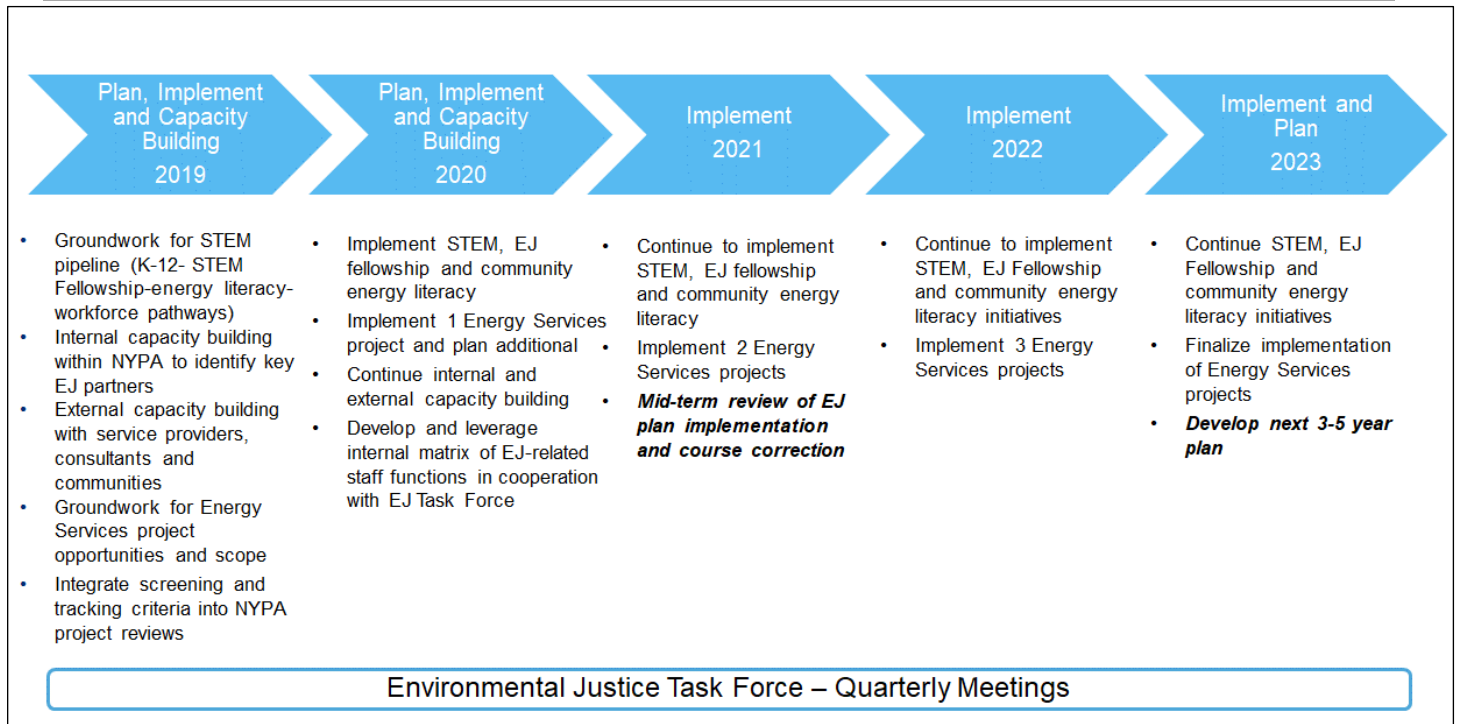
Plan, Implement and Capacity Building
2019

Plan, Implement and Capacity Building
2020

Implement
2021

Implement
2022

Implement and Plan
2023

- Groundwork for STEM pipeline (K-12- STEM Fellowship-energy literacy-workforce pathways)
- Internal capacity building within NYPA to identify key EJ partners
- External capacity building with service providers, consultants and communities
- Groundwork for Energy Services project opportunities and scope
- Integrate screening and tracking criteria into NYPA project reviews

- Implement STEM, EJ fellowship and community energy literacy
- Implement 1 Energy Services project and plan additional
- Continue internal and external capacity building
- Develop and leverage internal matrix of EJ-related staff functions in cooperation with EJ Task Force

- Continue to implement STEM, EJ fellowship and community energy literacy
- Implement 2 Energy Services projects
- ***Mid-term review of EJ plan implementation and course correction***

- Continue to implement STEM, EJ Fellowship and community energy literacy initiatives
- Implement 3 Energy Services projects

- Continue STEM, EJ Fellowship and community energy literacy initiatives
- Finalize implementation of Energy Services projects
- ***Develop next 3-5 year plan***

Environmental Justice Task Force – Quarterly Meetings